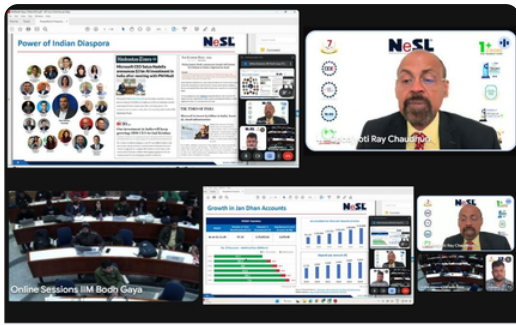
Power of Indian Diaspora

NeSL

Microsoft CEO Satya Nadella announces $3 bn investment in India after meeting with PM Modi

THE TIMES OF INDIA

NeSL

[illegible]oti Ray Chaudhuri

Online Sessions IIM Bodh Gaya

Growth in Jan Dhan Accounts

NeSL

Ray Chaudhuri